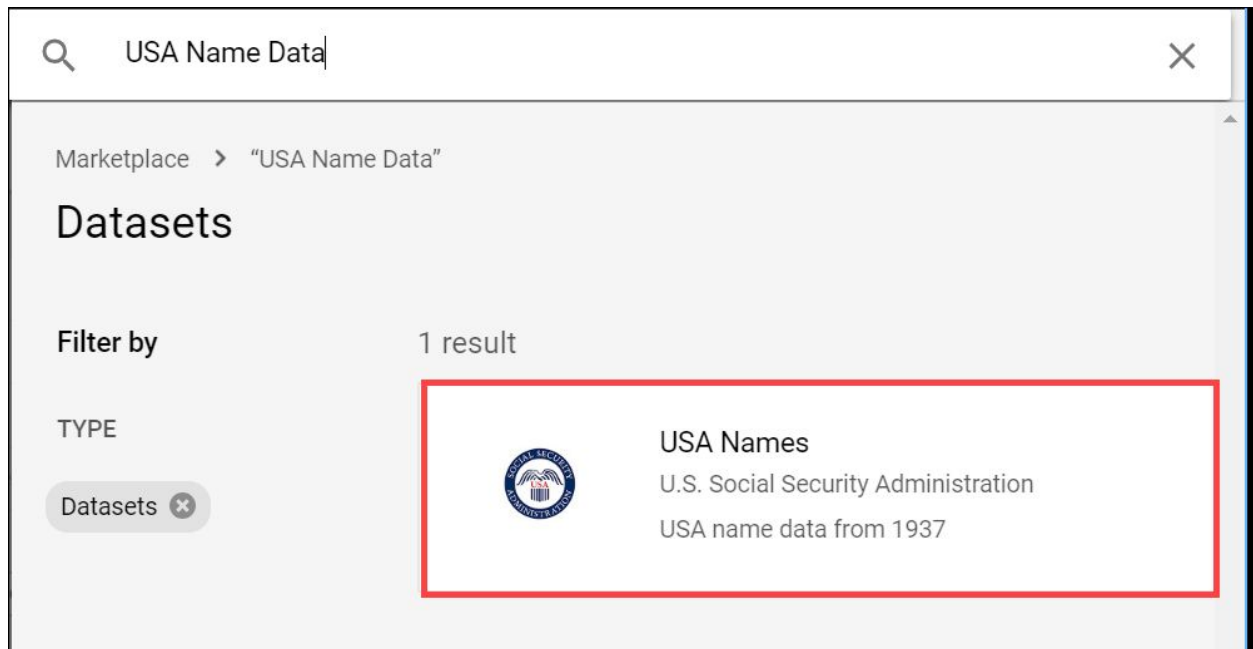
USA Name Data

Marketplace > "USA Name Data"

Datasets

Filter by

1 result

TYPE

Datasets

SOCIAL SECURITY USA ADMINISTRATION

USA Names

U.S. Social Security Administration

USA name data from 1937